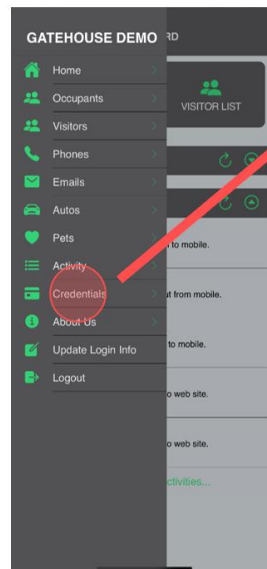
GATEHOUSE DEMO
RD

Home
Occupants
Visitors
Phones
Emails
Autos
Pets
Activity
Credentials
About Us
Update Login Info
Logout

VISITOR LIST

to mobile.
ut from mobile.
to mobile.
o web site.
o web site.
ctivities...